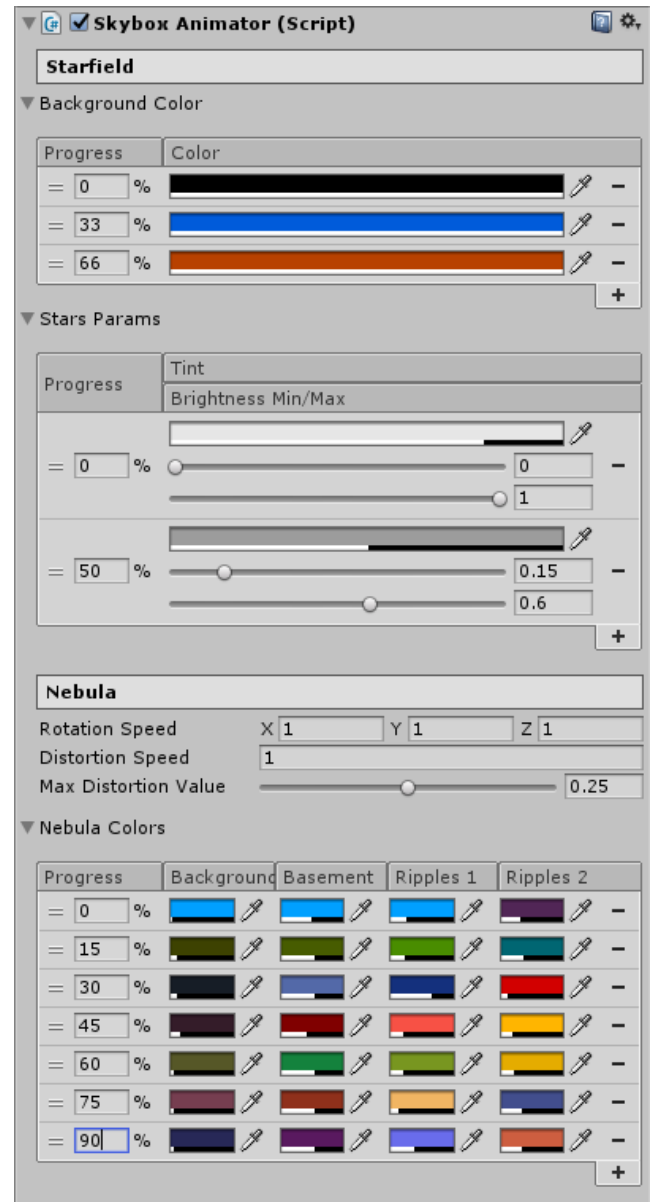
Skybox Animator (Script)

Starfield

Background Color

| Progress | Color |
|---|---|
| 0 % | |
| 33 % | |
| 66 % | |

Stars Params

| Progress | Tint / Brightness Min/Max |
|---|---|
| 0 % | 0 / 1 |
| 50 % | 0.15 / 0.6 |

Nebula

Rotation Speed X 1 Y 1 Z 1
Distortion Speed 1
Max Distortion Value 0.25

Nebula Colors

| Progress | Background | Basement | Ripples 1 | Ripples 2 |
|---|---|---|---|---|
| 0 % | | | | |
| 15 % | | | | |
| 30 % | | | | |
| 45 % | | | | |
| 60 % | | | | |
| 75 % | | | | |
| 90 % | | | | |